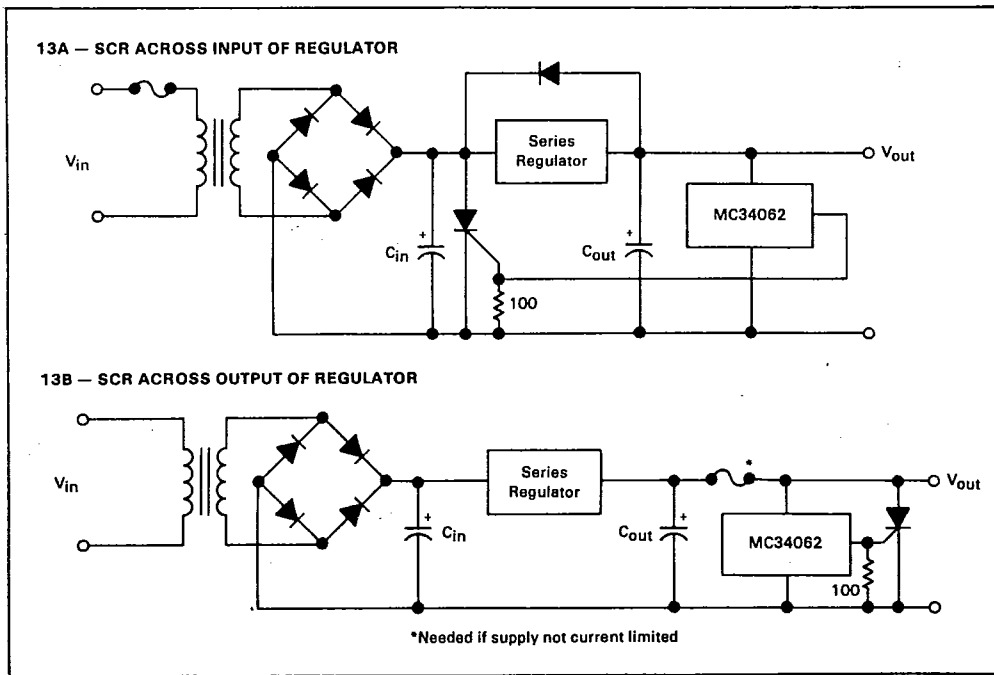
13A — SCR ACROSS INPUT OF REGULATOR

$V_{in}$

Series Regulator

$V_{out}$

MC34062

$C_{in}$

$C_{out}$

100

13B — SCR ACROSS OUTPUT OF REGULATOR

$V_{in}$

Series Regulator

*

$V_{out}$

$C_{in}$

$C_{out}$

MC34062

100

*Needed if supply not current limited